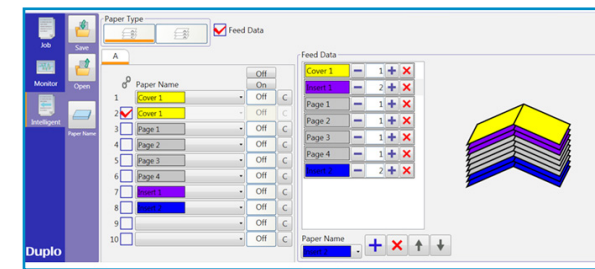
Job

Monitor

Intelligent

Duplo

Save

Open

Paper Name

Paper Type

Feed Data

A

| | Paper Name | Off On | |
|---|---|---|---|
| 1 | Cover 1 | Off | C |
| 2 | Cover 1 | Off | C |
| 3 | Page 1 | Off | C |
| 4 | Page 2 | Off | C |
| 5 | Page 3 | Off | C |
| 6 | Page 4 | Off | C |
| 7 | Insert 1 | Off | C |
| 8 | Insert 2 | Off | C |
| 9 | | Off | C |
| 10 | | Off | C |

Feed Data

| | | |
|---|---|---|
| Cover 1 | 1 | + × |
| Insert 1 | 2 | + × |
| Page 1 | 1 | + × |
| Page 2 | 1 | + × |
| Page 3 | 1 | + × |
| Page 4 | 1 | + × |
| Insert 2 | 2 | + × |

Paper Name

Insert 2